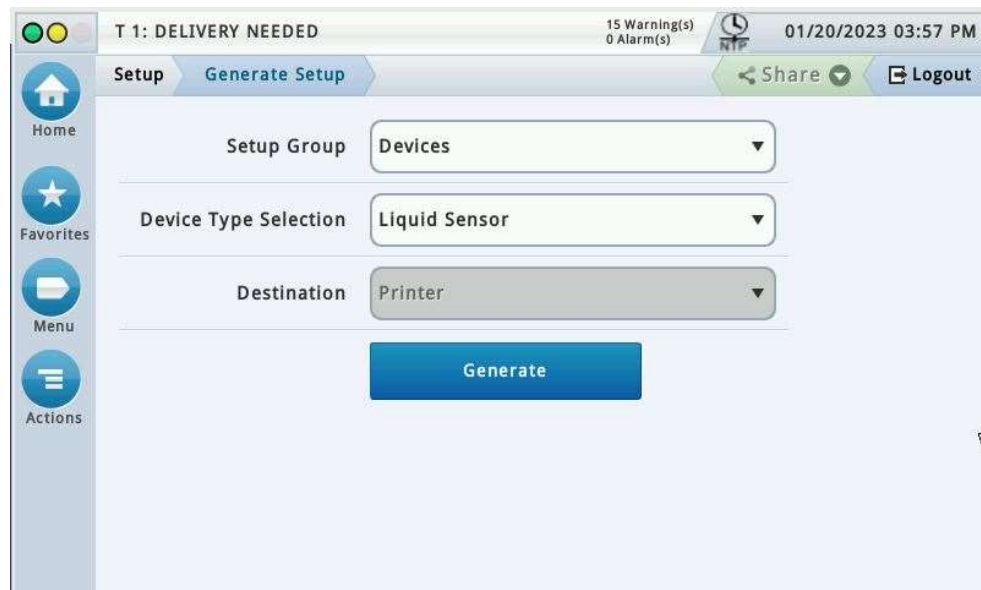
T 1: DELIVERY NEEDED

15 Warning(s)
0 Alarm(s)

NTP

01/20/2023 03:57 PM

Setup

Generate Setup

Share

Logout

Home

Favorites

Menu

Actions

Setup Group

Devices

Device Type Selection

Liquid Sensor

Destination

Printer

Generate